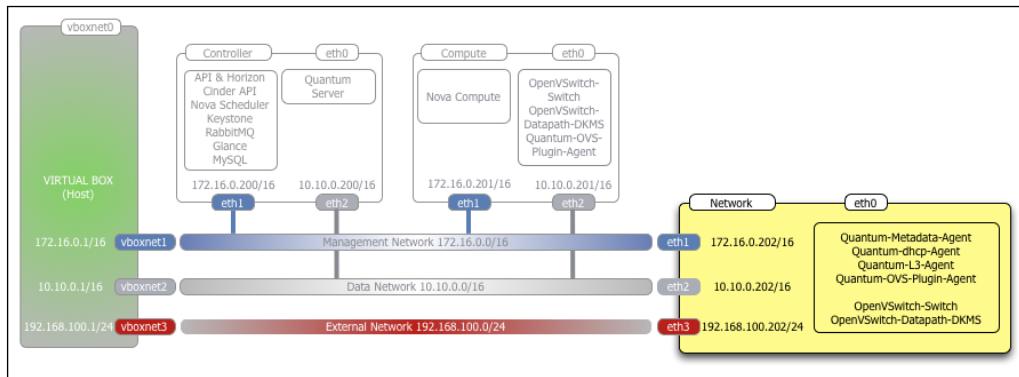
vboxnet0

VIRTUAL BOX
(Host)

172.16.0.1/16 vboxnet1

10.10.0.1/16 vboxnet2

192.168.100.1/24 vboxnet3

Controller

eth0

API & Horizon
Cinder API
Nova Scheduler
Keystone
RabbitMQ
Glance
MySQL

Quantum
Server

172.16.0.200/16

10.10.0.200/16

eth1

eth2

Compute

eth0

Nova Compute

OpenVSwitch-Switch
OpenVSwitch-Datapath-DKMS
Quantum-OVS-Plugin-Agent

172.16.0.201/16

10.10.0.201/16

eth1

eth2

Management Network 172.16.0.0/16

Data Network 10.10.0.0/16

External Network 192.168.100.0/24

Network

eth0

eth1 172.16.0.202/16

eth2 10.10.0.202/16

eth3 192.168.100.202/24

Quantum-Metadata-Agent
Quantum-dhcp-Agent
Quantum-L3-Agent
Quantum-OVS-Plugin-Agent

OpenVSwitch-Switch
OpenVSwitch-Datapath-DKMS